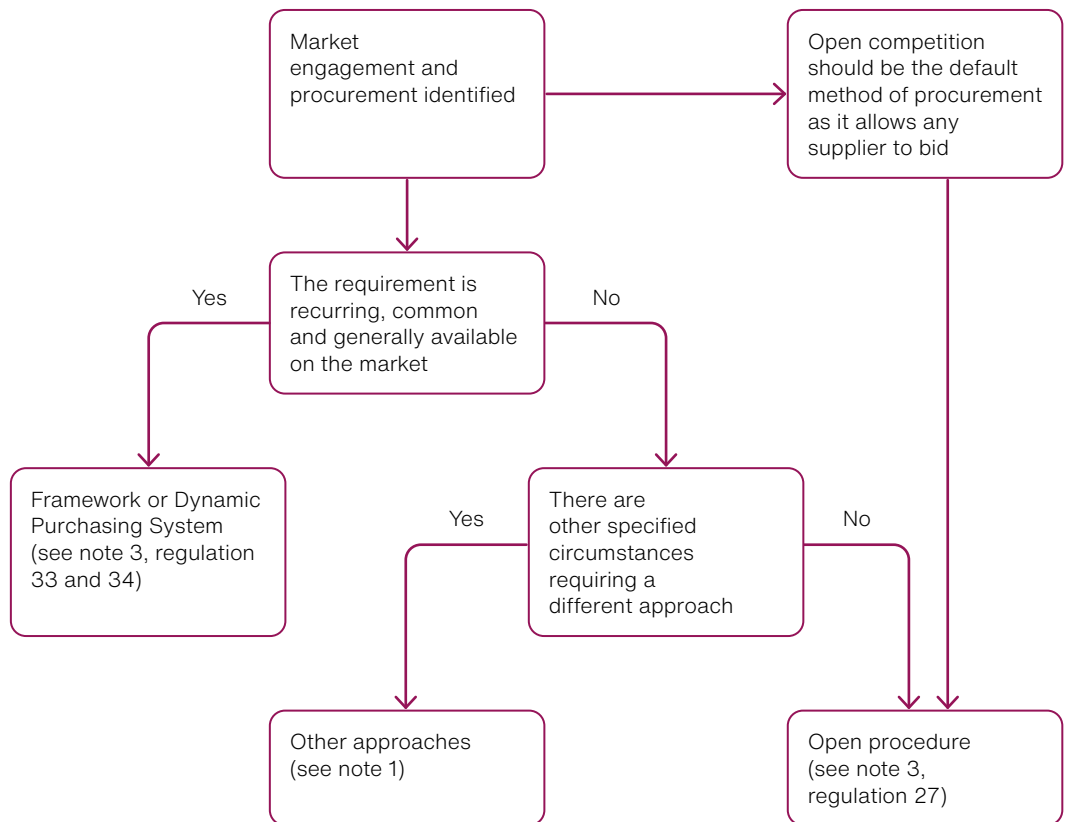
Market engagement and procurement identified

Open competition should be the default method of procurement as it allows any supplier to bid

The requirement is recurring, common and generally available on the market

Yes

No

Framework or Dynamic Purchasing System (see note 3, regulation 33 and 34)

There are other specified circumstances requiring a different approach

Yes

No

Other approaches (see note 1)

Open procedure (see note 3, regulation 27)